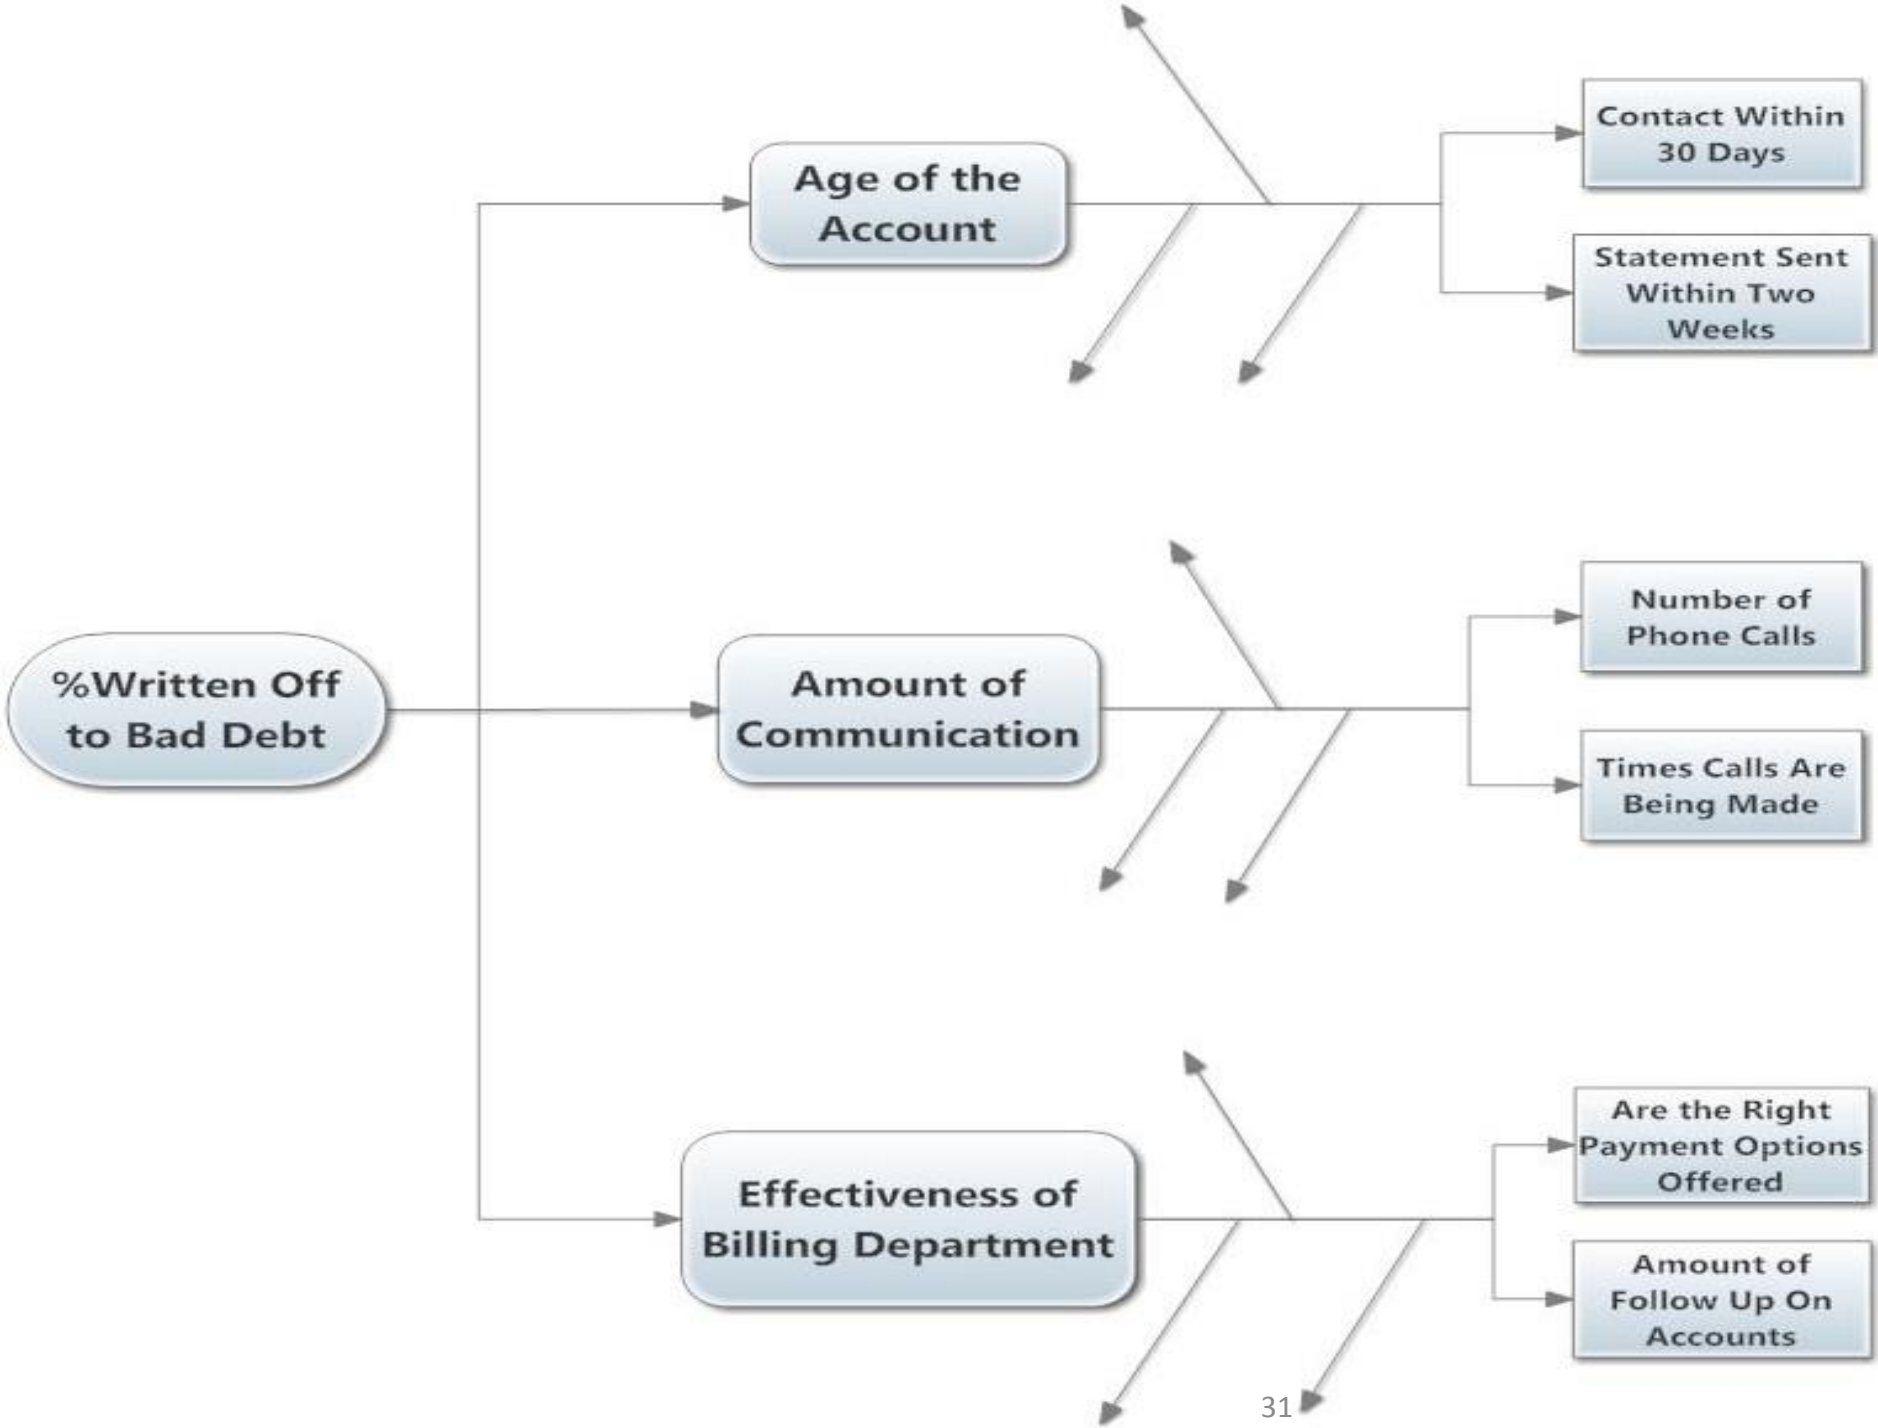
%Written Off to Bad Debt

Age of the Account

Contact Within 30 Days

Statement Sent Within Two Weeks

Amount of Communication

Number of Phone Calls

Times Calls Are Being Made

Effectiveness of Billing Department

Are the Right Payment Options Offered

Amount of Follow Up On Accounts

31